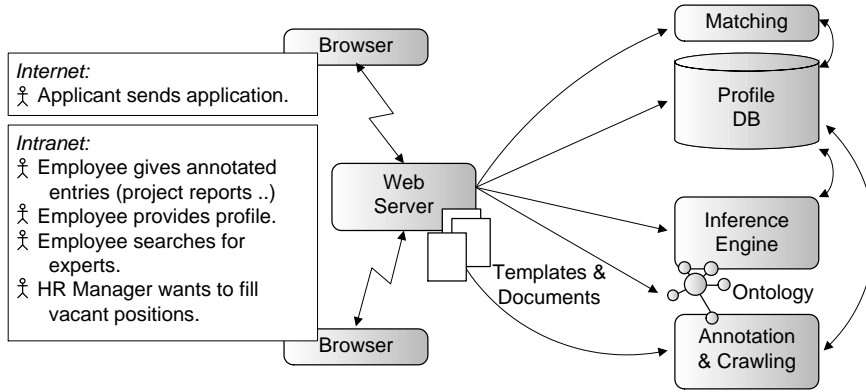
Browser

Internet:
Applicant sends application.

Intranet:
Employee gives annotated entries (project reports ..)
Employee provides profile.
Employee searches for experts.
HR Manager wants to fill vacant positions.

Web Server

Templates & Documents

Browser

Matching

Profile DB

Inference Engine

Ontology

Annotation & Crawling